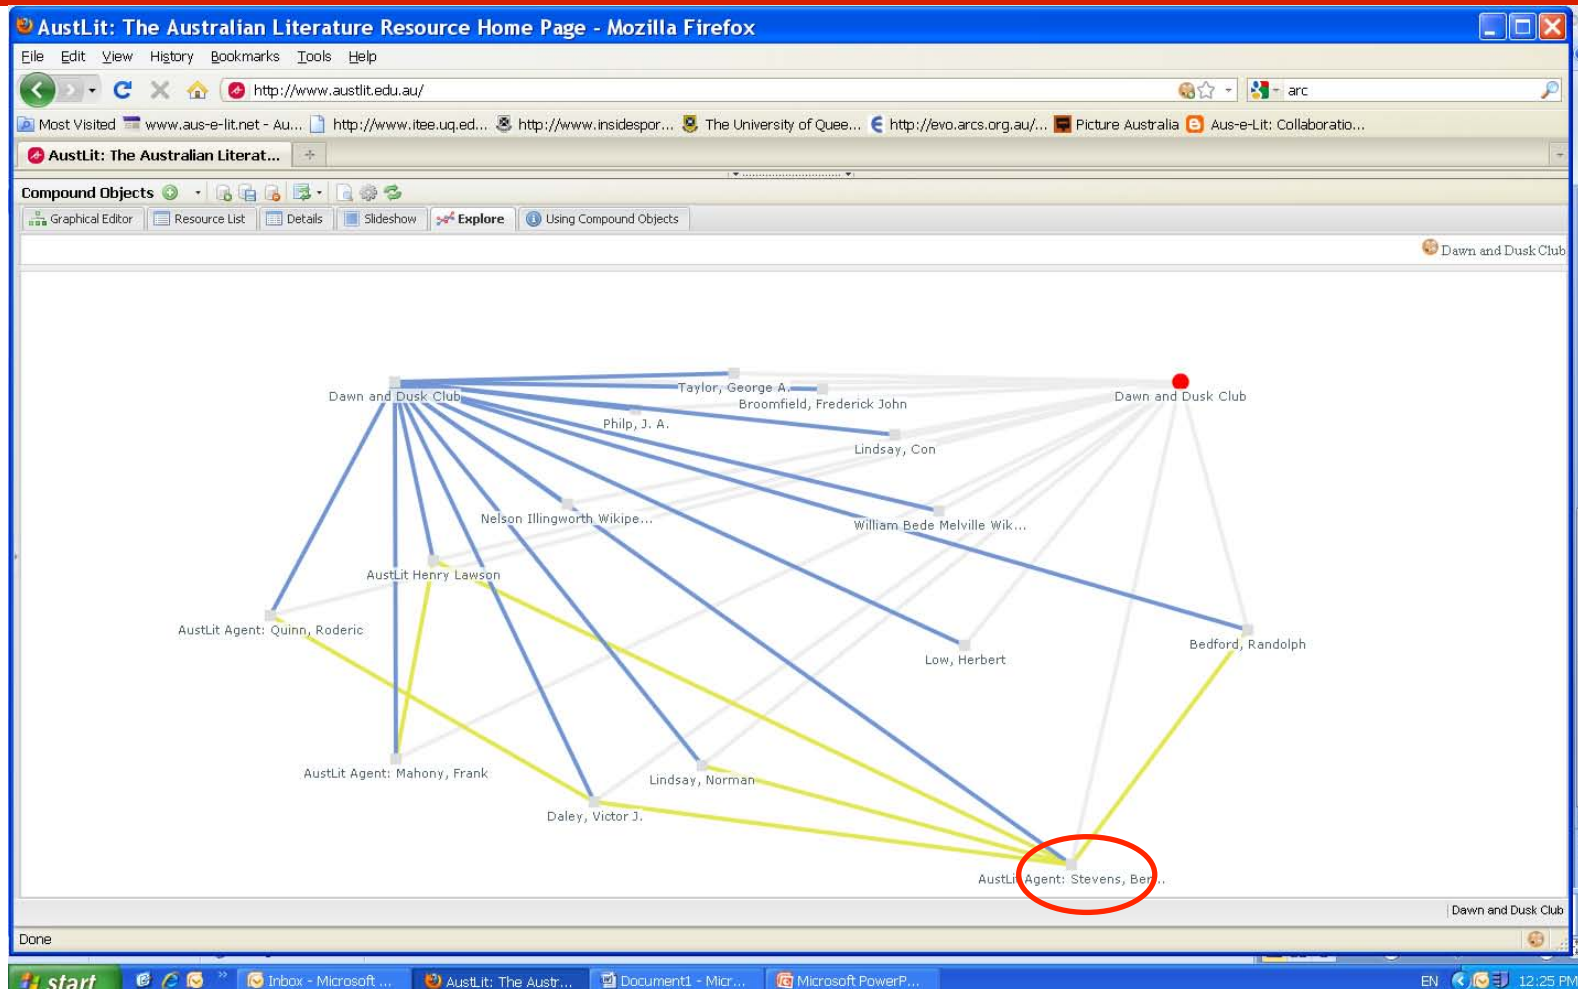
AustLit: The Australian Literature Resource Home Page - Mozilla Firefox

File Edit View History Bookmarks Tools Help

http://www.austlit.edu.au/

arc

Most Visited www.aus-e-lit.net - Au... http://www.itee.uq.ed... http://www.insidespor... The University of Quee... http://evo.arcs.org.au/... Picture Australia Aus-e-Lit: Collaboratio...

AustLit: The Australian Literat...

Compound Objects

Graphical Editor Resource List Details Slideshow Explore Using Compound Objects

Dawn and Dusk Club

Dawn and Dusk Club
Taylor, George A.
Broomfield, Frederick John
Philp, J. A.
Dawn and Dusk Club
Lindsay, Con
Nelson Illingworth Wikipe...
William Bede Melville Wik...
AustLit Henry Lawson
AustLit Agent: Quinn, Roderic
Low, Herbert
Bedford, Randolph
AustLit Agent: Mahony, Frank
Lindsay, Norman
Daley, Victor J.
AustLit Agent: Stevens, Ber...

Dawn and Dusk Club

Done

start Inbox - Microsoft ... AustLit: The Austr... Document1 - Micr... Microsoft PowerP...

EN 12:25 PM